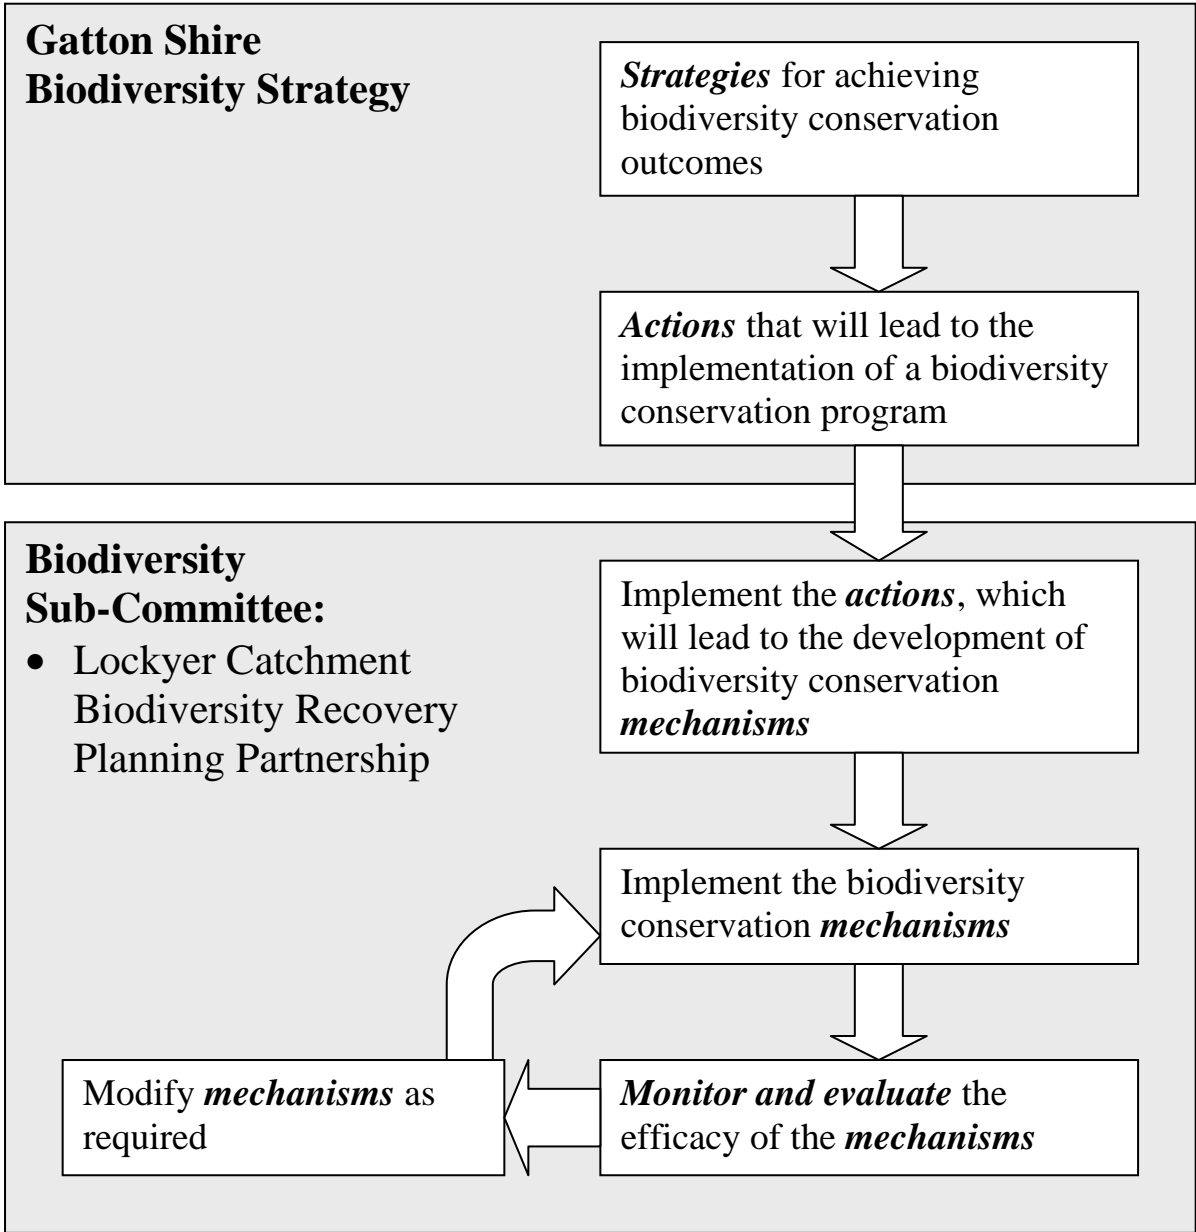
Gatton Shire
Biodiversity Strategy

Strategies for achieving biodiversity conservation outcomes

Actions that will lead to the implementation of a biodiversity conservation program

Biodiversity
Sub-Committee:

• Lockyer Catchment Biodiversity Recovery Planning Partnership

Implement the actions, which will lead to the development of biodiversity conservation mechanisms

Implement the biodiversity conservation mechanisms

Monitor and evaluate the efficacy of the mechanisms

Modify mechanisms as required